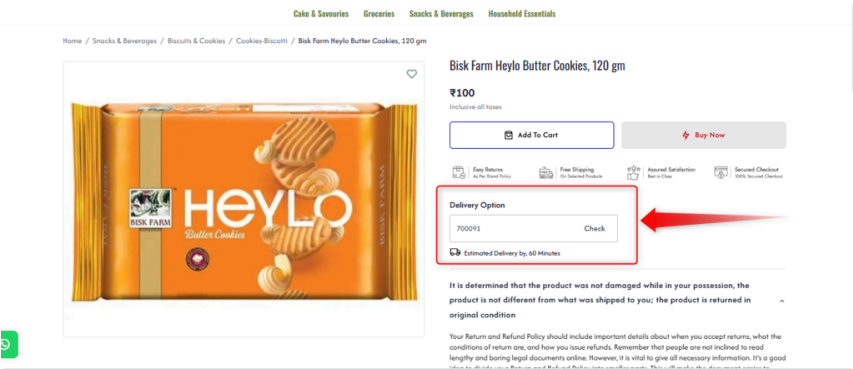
Cake & Savouries Groceries Snacks & Beverages Household Essentials

Home / Snacks & Beverages / Biscuits & Cookies / Cookies-Biscotti / Bisk Farm Heylo Butter Cookies, 120 gm

BISK FARM
HEYLO
Butter Cookies
BISK FARM

Bisk Farm Heylo Butter Cookies, 120 gm

₹100

Inclusive all taxes

Add To Cart

Buy Now

Easy Returns
As Per Brand Policy

Free Shipping
On Selected Products

Assured Satisfaction
Best in Class

Secured Checkout
100% Secured Checkout

Delivery Option

700091

Check

Estimated Delivery by, 60 Minutes

It is determined that the product was not damaged while in your possession, the product is not different from what was shipped to you; the product is returned in original condition

Your Return and Refund Policy should include important details about when you accept returns, what the conditions of return are, and how you issue refunds. Remember that people are not inclined to read lengthy and boring legal documents online. However, it is vital to give all necessary information. It's a good idea to divide your Return and Refund Policy into smaller parts. This will make the document easier to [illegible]